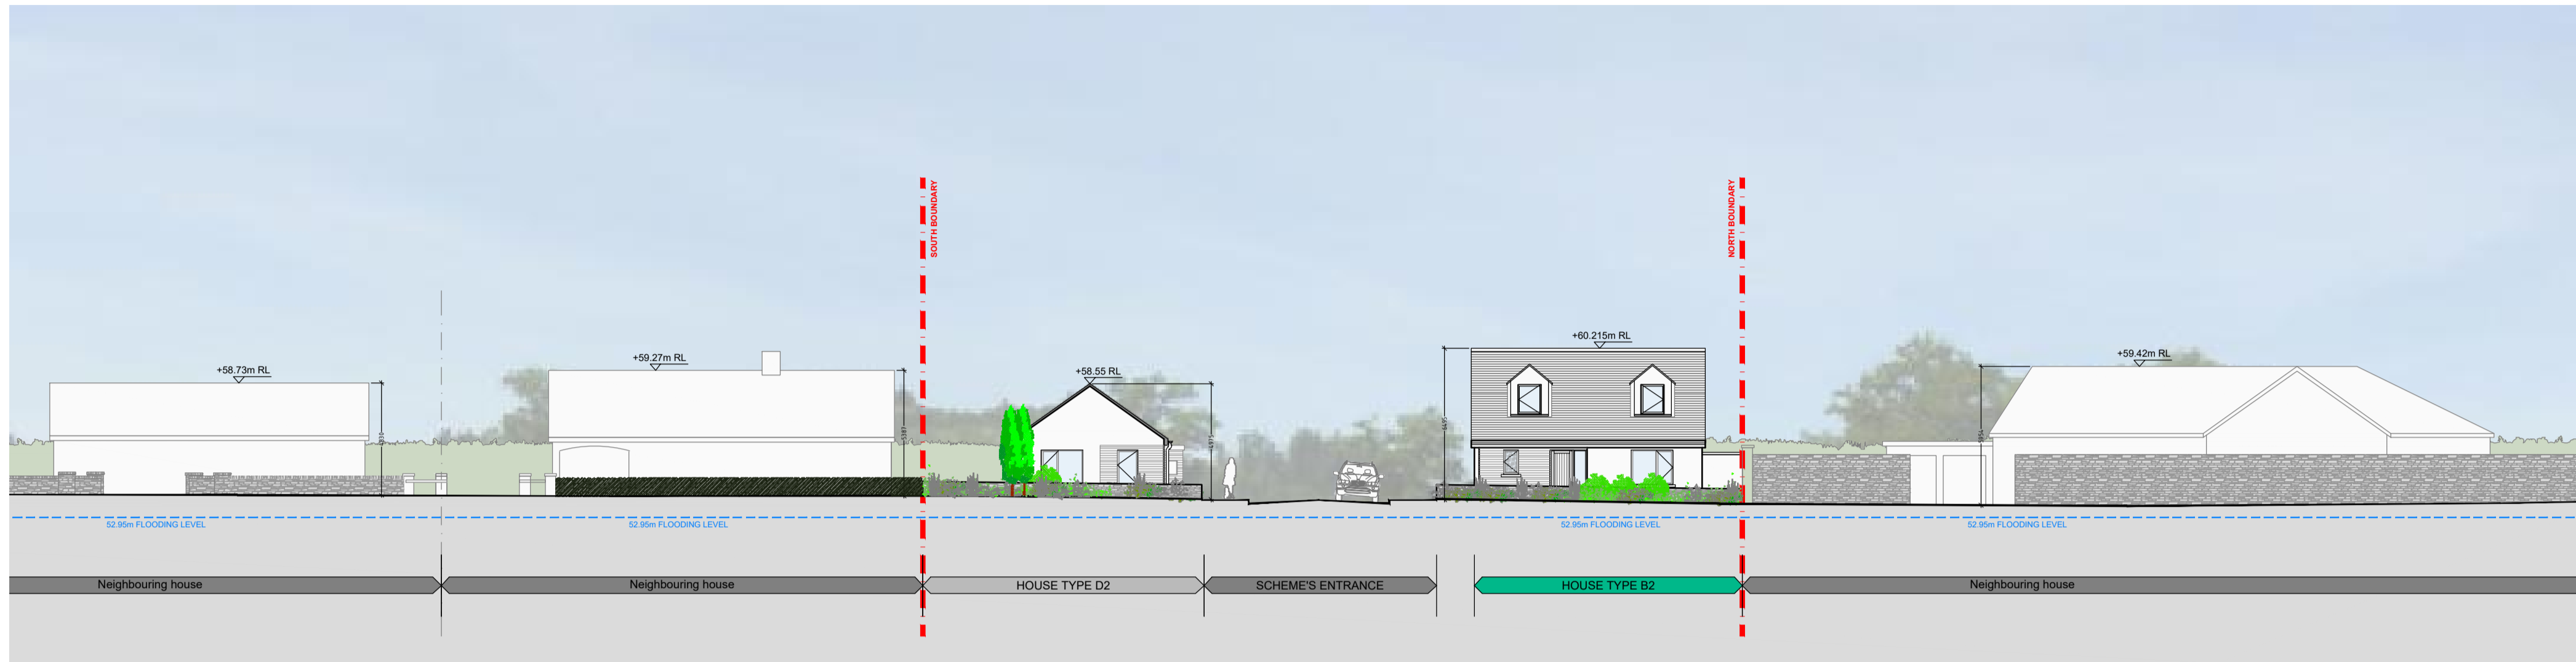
SOUTH BOUNDARY

NORTH BOUNDARY

+58.73m RL

+59.27m RL

+58.55 RL

+60.215m RL

+59.42m RL

52.95m FLOODING LEVEL

52.95m FLOODING LEVEL

52.95m FLOODING LEVEL

52.95m FLOODING LEVEL

Neighbouring house

Neighbouring house

HOUSE TYPE D2

SCHEME'S ENTRANCE

HOUSE TYPE B2

Neighbouring house